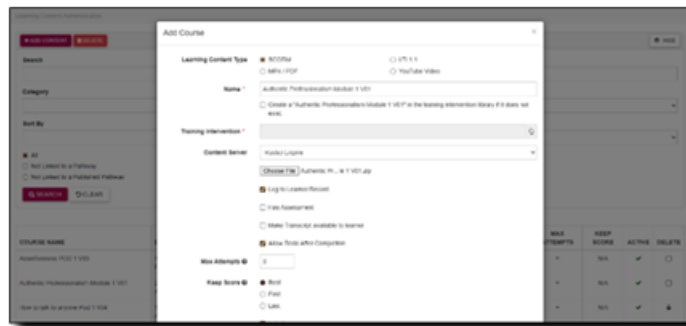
Learning Content Administration

+ ADD CONTENT  DELETE

Search

Category

Sort By

All
Not Linked to a Pathway
Not Linked to a Published Pathway

SEARCH  CLEAR

COURSE NAME

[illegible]

Authentic Professionalism Module 1 V01

How to talk to anyone Pod 1 V04

+ Add

MAX ATTEMPTS | KEEP SCORE | ACTIVE | DELETE

Add Course

Learning Content Type: SCORM  LTI 1.1  MP4 / PDF  YouTube Video

Name *: Authentic Professionalism Module 1 V01

Create a "Authentic Professionalism Module 1 V01" in the learning intervention library if it does not exist.

Training Intervention *

Content Server: Hosted Locally

Choose File  Authentic Pr... le 1 V01.zip

Log to Learner Record

View Assessment

Make Transcript available to learner

Allow Retake after Completion

Max Attempts: 0

Keep Score: Best  First  Last